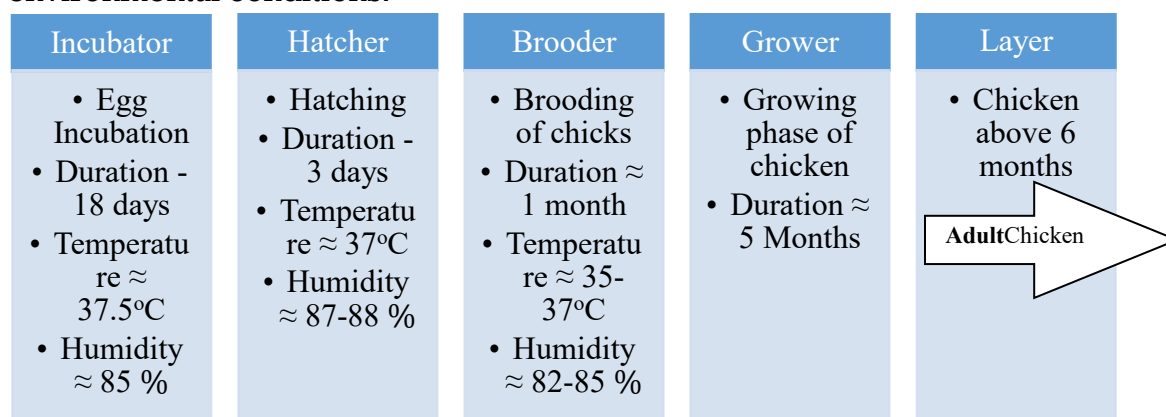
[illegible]

Incubator

- Egg Incubation
- Duration - 18 days
- Temperature ≈ 37.5$^o$C
- Humidity ≈ 85 %

Hatcher

- Hatching
- Duration - 3 days
- Temperature ≈ 37$^o$C
- Humidity ≈ 87-88 %

Brooder

- Brooding of chicks
- Duration ≈ 1 month
- Temperature ≈ 35-37$^o$C
- Humidity ≈ 82-85 %

Grower

- Growing phase of chicken
- Duration ≈ 5 Months

Layer

- Chicken above 6 months

AdultChicken